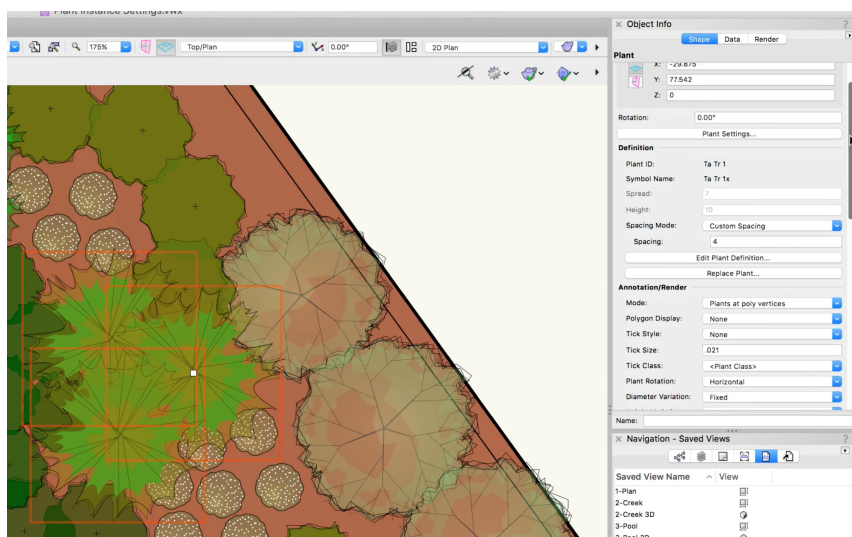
Plant Instance Settings.vwx

175%
Top/Plan
0.00°
2D Plan

Object Info
Shape
Data
Render
Plant
X: -29.875
Y: 77.542
Z: 0
Rotation: 0.00°
Plant Settings...
Definition
Plant ID: Ta Tr 1
Symbol Name: Ta Tr 1x
Spread: 7
Height: 10
Spacing Mode: Custom Spacing
Spacing: 4
Edit Plant Definition...
Replace Plant...
Annotation/Render
Mode: Plants at poly vertices
Polygon Display: None
Tick Style: None
Tick Size: .021
Tick Class: <Plant Class>
Plant Rotation: Horizontal
Diameter Variation: Fixed
Name:

Navigation - Saved Views
Saved View Name
View
1-Plan
2-Creek
2-Creek 3D
3-Pool